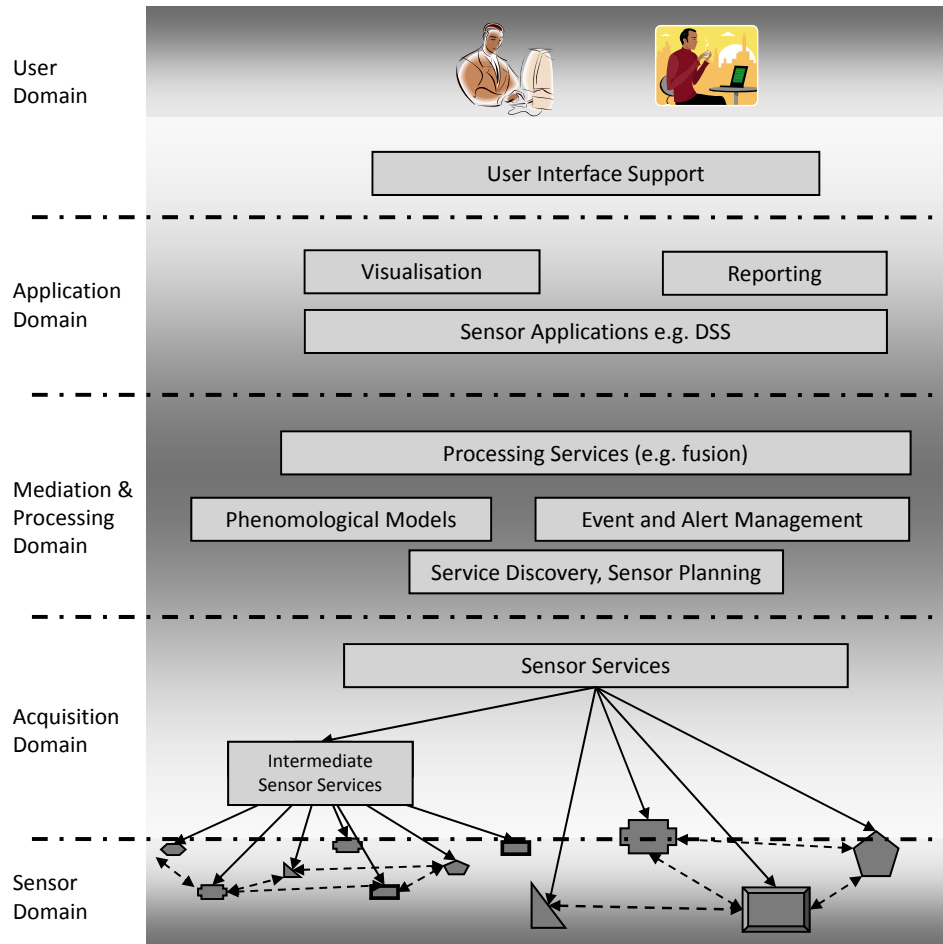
User Domain

User Interface Support

Application Domain

Visualisation

Reporting

Sensor Applications e.g. DSS

Mediation & Processing Domain

Processing Services (e.g. fusion)

Phenomological Models

Event and Alert Management

Service Discovery, Sensor Planning

Acquisition Domain

Sensor Services

Intermediate Sensor Services

Sensor Domain